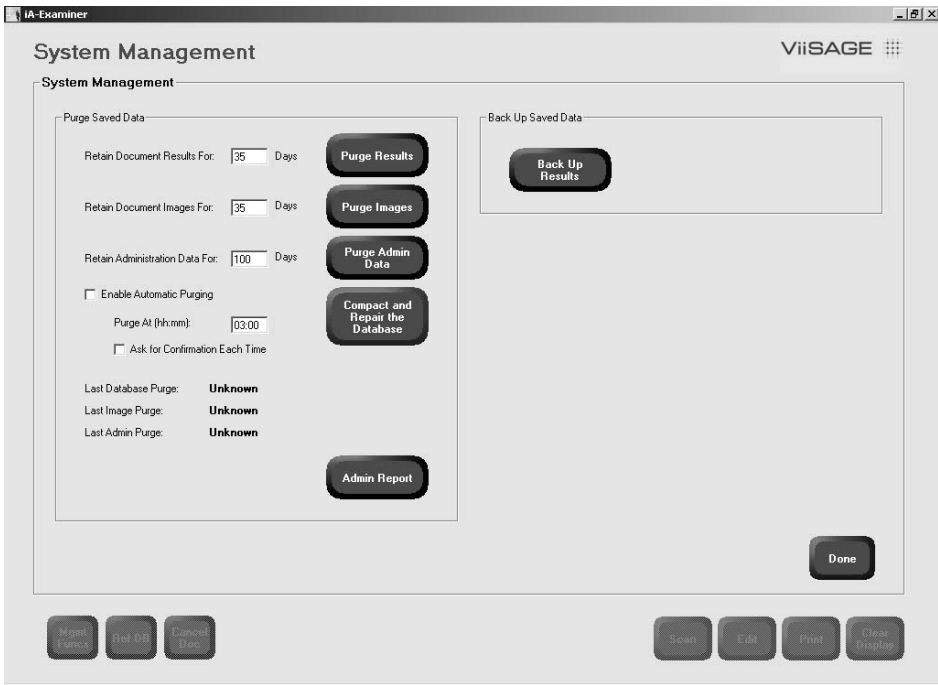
iA-Examiner

System Management

ViiSAGE

System Management

Purge Saved Data

Retain Document Results For: 35 Days

Purge Results

Retain Document Images For: 35 Days

Purge Images

Retain Administration Data For: 100 Days

Purge Admin Data

Enable Automatic Purging

Compact and Repair the Database

Purge At (hh:mm): 03:00

Ask for Confirmation Each Time

Last Database Purge: Unknown

Last Image Purge: Unknown

Last Admin Purge: Unknown

Admin Report

Back Up Saved Data

Back Up Results

Done

Mgmt Funcs

Ref DB

Cancel Doc

Scan

Edit

Print

Clear Display